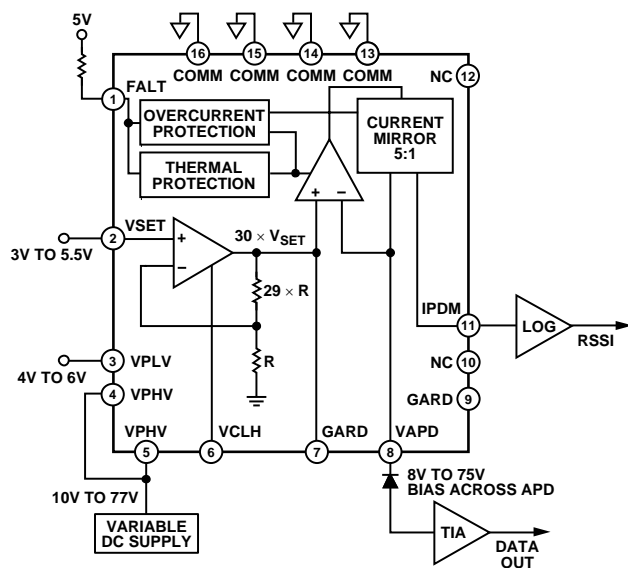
5V

16 COMM 15 COMM 14 COMM 13 COMM

NC 12

1 FALT

OVERCURRENT PROTECTION

THERMAL PROTECTION

CURRENT MIRROR 5:1

+ −

2 VSET

3V TO 5.5V

+ −

$30 \times V_{SET}$

$29 \times R$

R

IPDM 11

LOG

RSSI

NC 10

GARD 9

3 VPLV

4V TO 6V

4 VPHV

VPHV VCLH GARD VAPD

5 6 7 8

10V TO 77V

8V TO 75V BIAS ACROSS APD

VARIABLE DC SUPPLY

TIA

DATA OUT